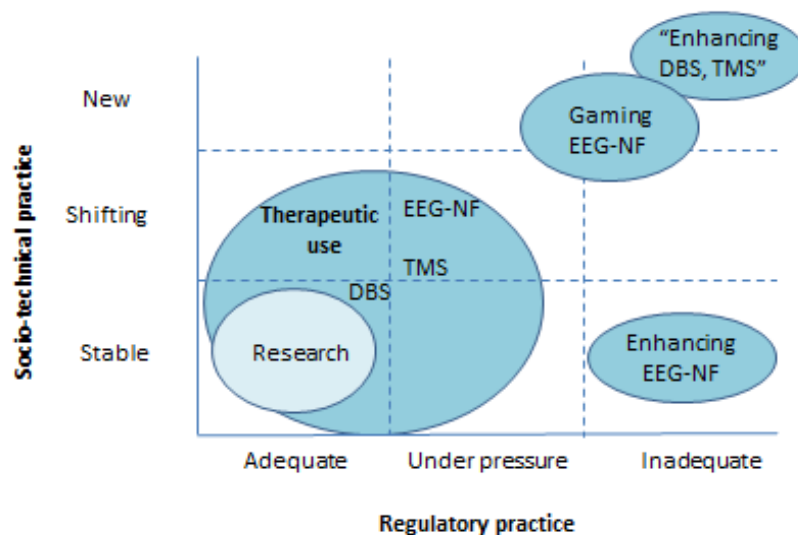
Socio-technical practice

New

Shifting

Stable

"Enhancing DBS, TMS"

Gaming EEG-NF

Therapeutic use

EEG-NF

TMS

DBS

Research

Enhancing EEG-NF

Adequate

Under pressure

Inadequate

Regulatory practice